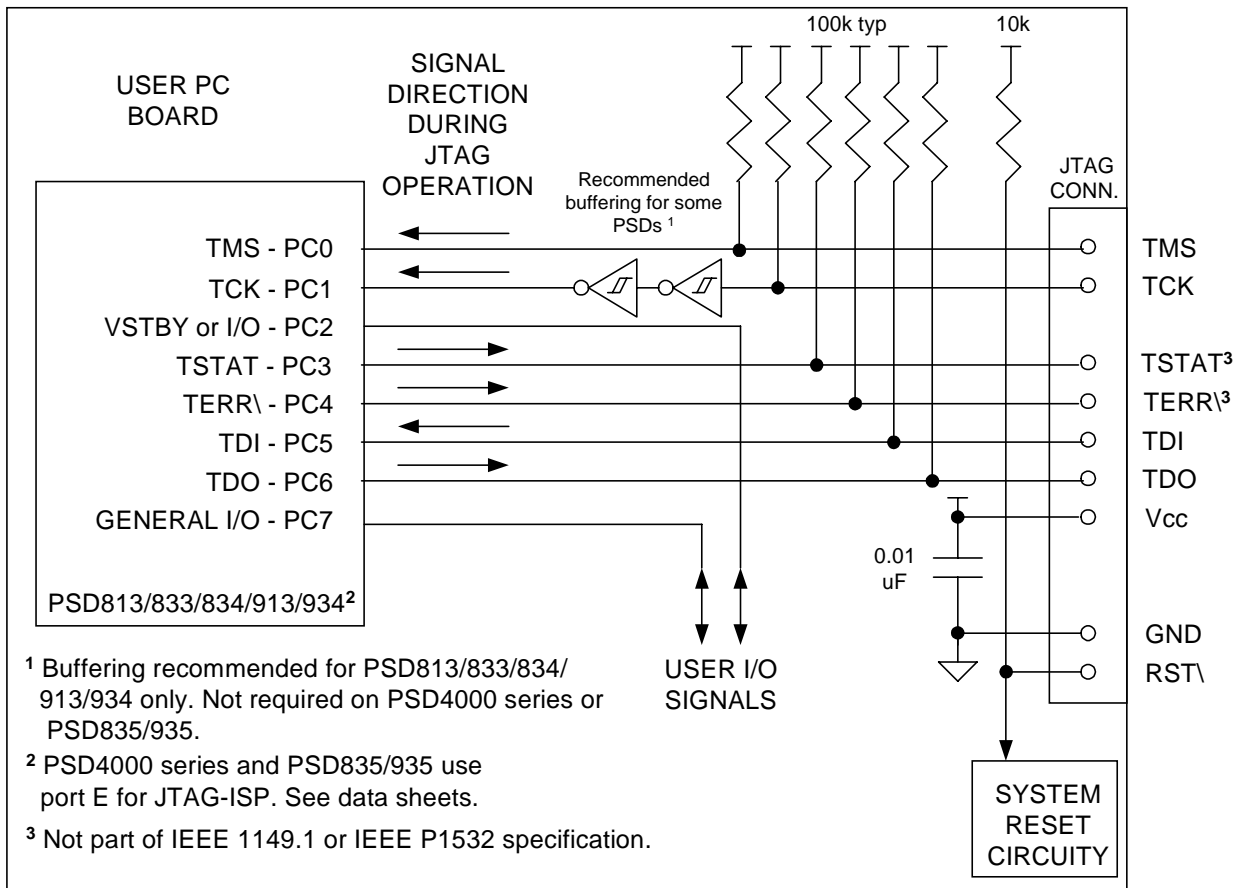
100k typ

10k

USER PC BOARD

SIGNAL DIRECTION DURING JTAG OPERATION

Recommended buffering for some PSDs $^1$

JTAG CONN.

TMS - PC0

TCK - PC1

VSTBY or I/O - PC2

TSTAT - PC3

TERR\ - PC4

TDI - PC5

TDO - PC6

GENERAL I/O - PC7

PSD813/833/834/913/934$^2$

TMS

TCK

TSTAT$^3$

TERR\$^3$

TDI

TDO

Vcc

0.01 uF

GND

RST\

USER I/O SIGNALS

SYSTEM RESET CIRCUITY

$^1$ Buffering recommended for PSD813/833/834/913/934 only. Not required on PSD4000 series or PSD835/935.

$^2$ PSD4000 series and PSD835/935 use port E for JTAG-ISP. See data sheets.

$^3$ Not part of IEEE 1149.1 or IEEE P1532 specification.